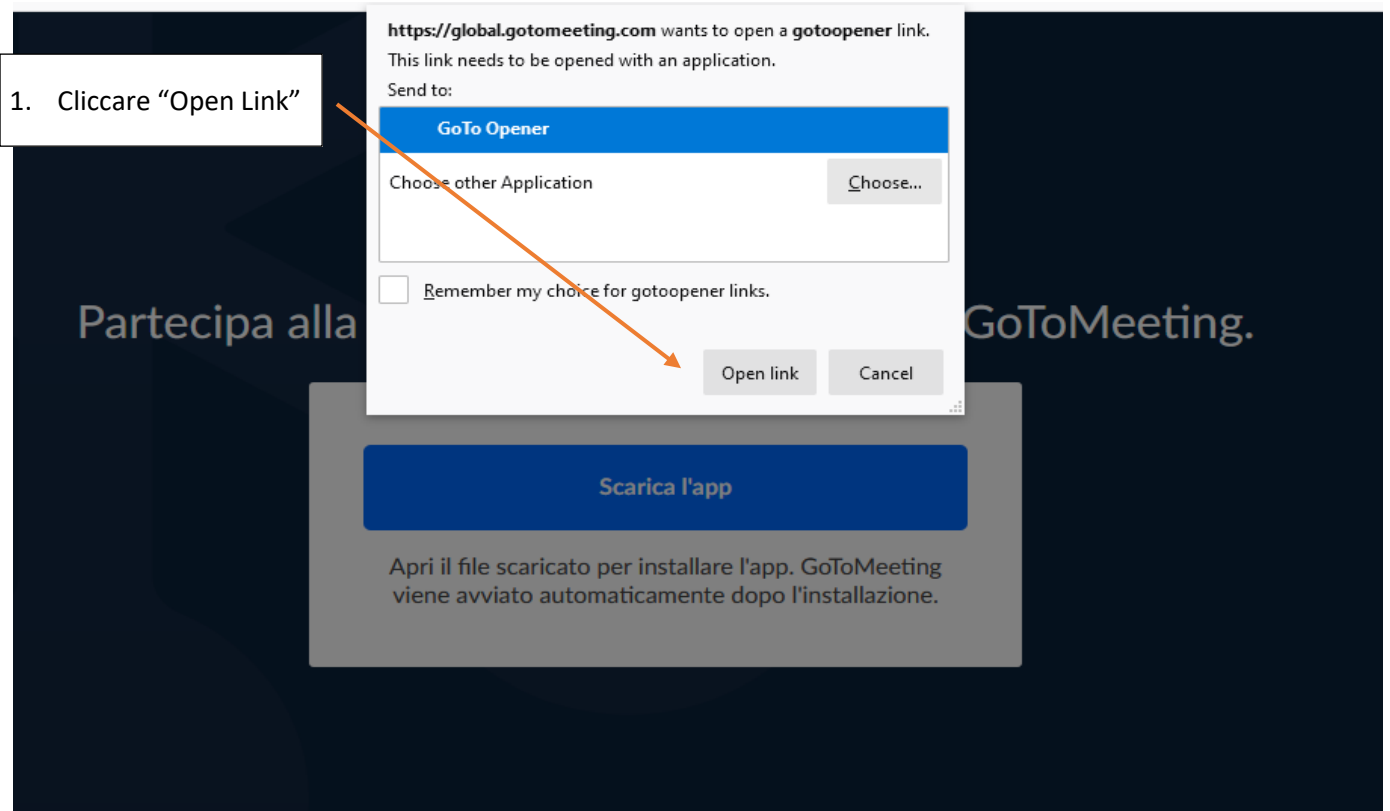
1. Cliccare “Open Link”

https://global.gotomeeting.com wants to open a gotoopener link.
This link needs to be opened with an application.
Send to:

GoTo Opener

Choose other Application

Choose...

Remember my choice for gotoopener links.

Open link

Cancel

Partecipa alla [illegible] GoToMeeting.

Scarica l'app

Apri il file scaricato per installare l'app. GoToMeeting viene avviato automaticamente dopo l'installazione.